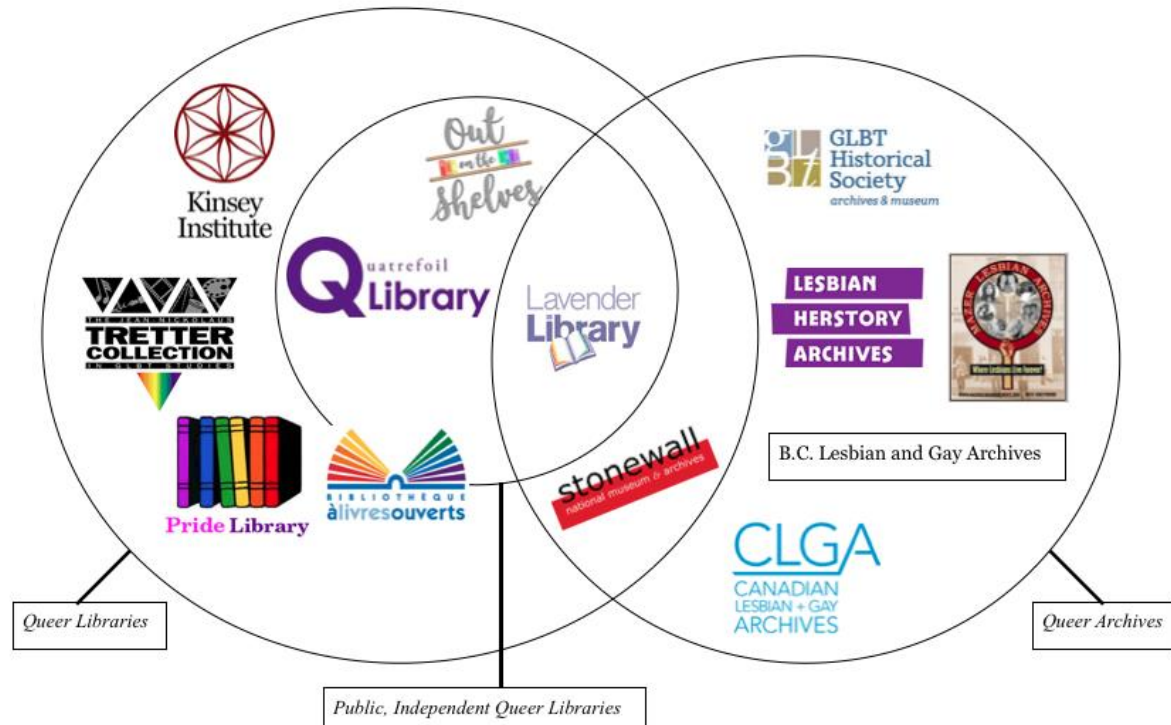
Kinsey Institute

THE JEAN-NICKOLAUS TRETTER COLLECTION IN GLBT STUDIES

Pride Library

Out on the Shelves

Quatrefoil Library

Lavender Library

BIBLIOTHÈQUE àlivresouverts

GLBT Historical Society archives & museum

LESBIAN HERSTORY ARCHIVES

MAZER LESBIAN ARCHIVES

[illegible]

stonewall national museum & archives

B.C. Lesbian and Gay Archives

CLGA CANADIAN LESBIAN + GAY ARCHIVES

Queer Libraries

Queer Archives

Public, Independent Queer Libraries